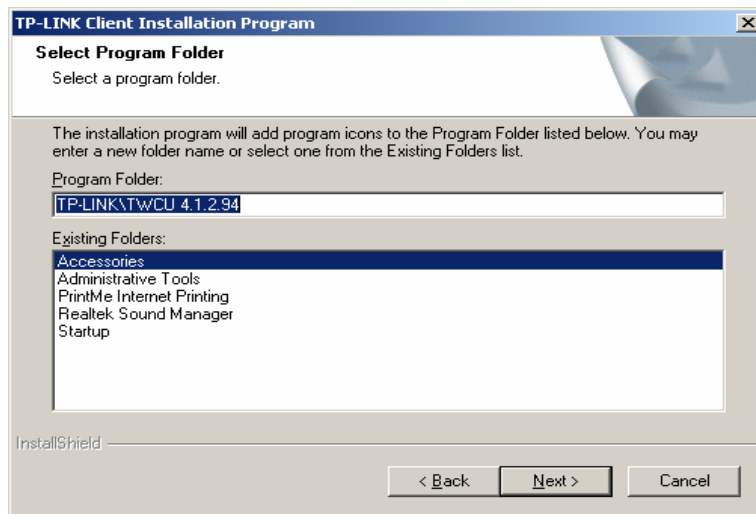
TP-LINK Client Installation Program

Select Program Folder

Select a program folder.

The installation program will add program icons to the Program Folder listed below. You may enter a new folder name or select one from the Existing Folders list.

Program Folder:

TP-LINK\TWCU 4.1.2.94

Existing Folders:

Accessories
Administrative Tools
PrintMe Internet Printing
Realtek Sound Manager
Startup

InstallShield

< Back

Next >

Cancel